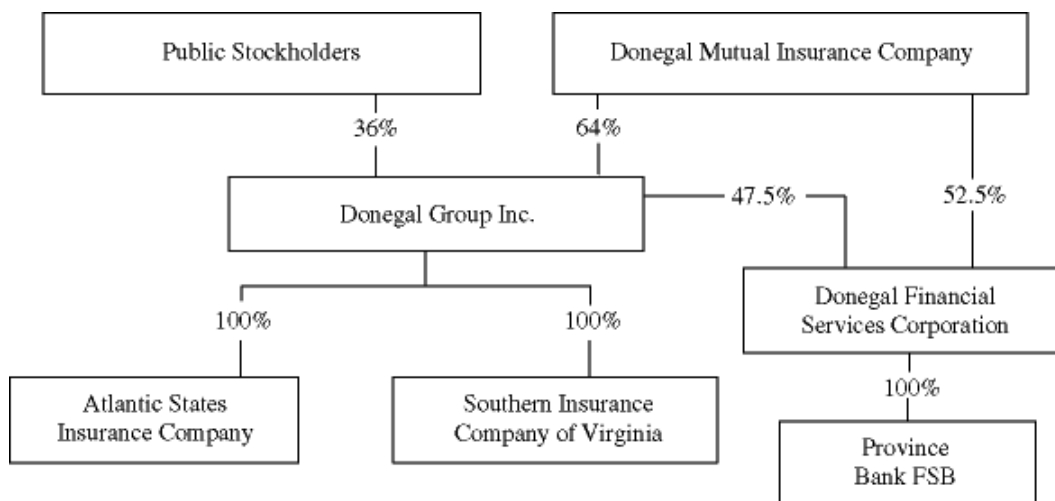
Public Stockholders

Donegal Mutual Insurance Company

36%

64%

Donegal Group Inc.

47.5%

52.5%

100%

100%

Donegal Financial Services Corporation

100%

Atlantic States Insurance Company

Southern Insurance Company of Virginia

Province Bank FSB